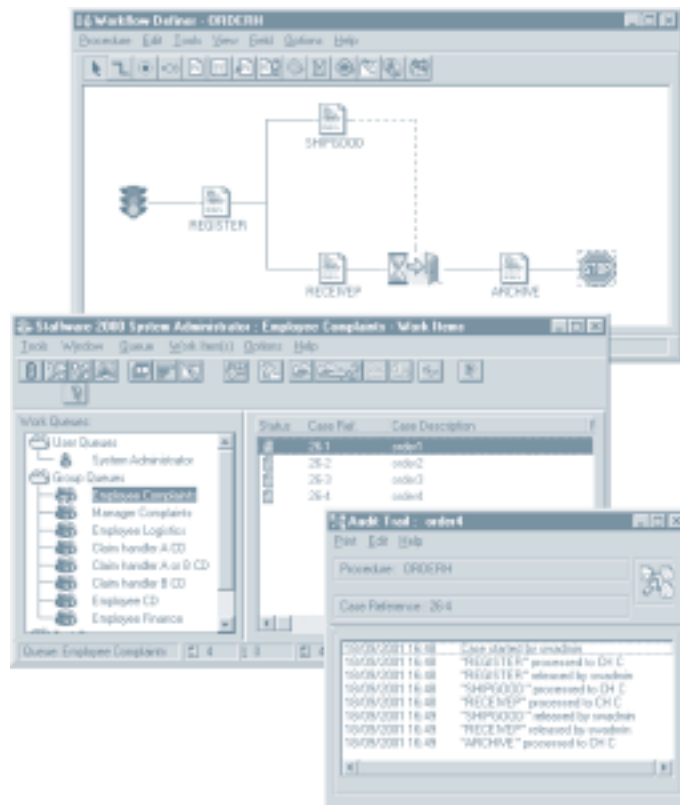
Workflow Definer - ORDERH

Procedure Edit Tools View Field Options Help

SHIPGOOD

REGISTER

RECEIVEP

ARCHIVE

STOP

Staffware 2000 System Administrator : Employee Complaints : Work Items

Tools Window Queue Work Item(s) Options Help

Work Queues

User Queues

System Administrator

Group Queues

Employee Complaints

Manager Complaints

Employee Logistics

Claim handler A CD

Claim handler A or B CD

Claim handler B CD

Employee CD

Employee Finance

| Status | Case Ref. | Case Description |
|---|---|---|
| | 26-1 | order1 |
| | 26-2 | order2 |
| | 26-3 | order3 |
| | 26-4 | order4 |

Queue: Employee Complaints | 4 | 0 | 4

Audit Trail : order4

Print Edit Help

Procedure: ORDERH

Case Reference: 26-4

| | |
|---|---|
| 18/09/2001 16:48 | Case started by swadmin |
| 18/09/2001 16:48 | "REGISTER" processed to DH C |
| 18/09/2001 16:48 | "REGISTER" released by swadmin |
| 18/09/2001 16:48 | "SHIPGOOD" processed to DH C |
| 18/09/2001 16:48 | "RECEIVEP" processed to DH C |
| 18/09/2001 16:49 | "SHIPGOOD" released by swadmin |
| 18/09/2001 16:49 | "RECEIVEP" released by swadmin |
| 18/09/2001 16:49 | "ARCHIVE" processed to DH C |